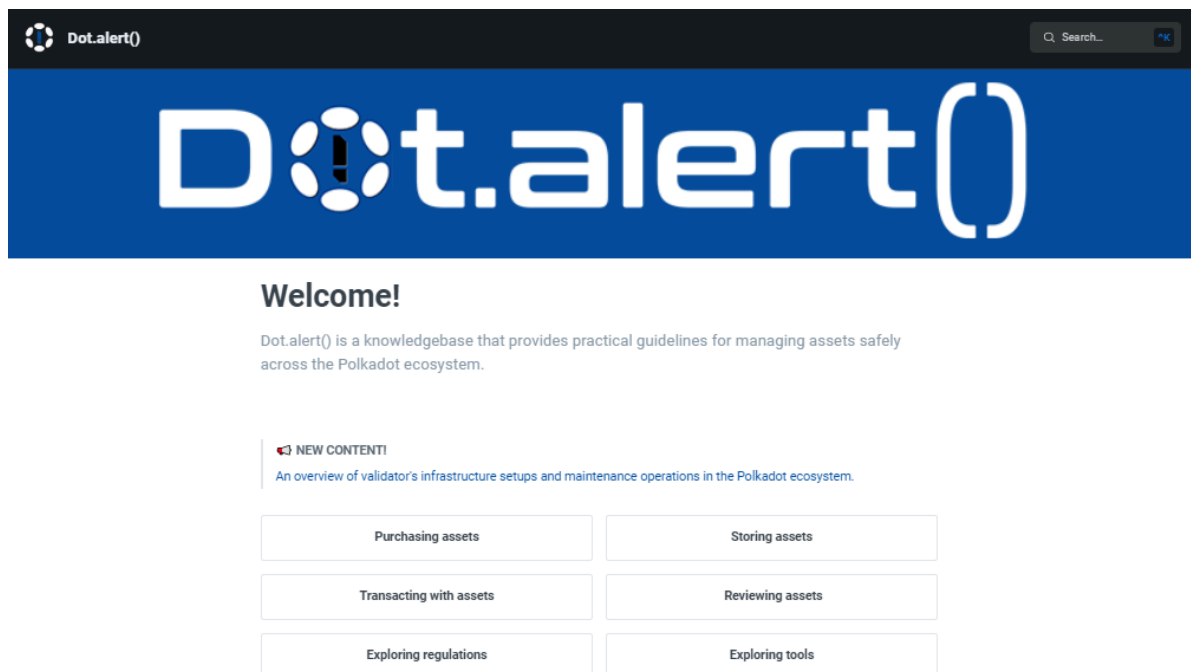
Dot.alert()

Search... ^K

Dot.alert()

Welcome!

Dot.alert() is a knowledgebase that provides practical guidelines for managing assets safely across the Polkadot ecosystem.

📢 NEW CONTENT!

An overview of validator's infrastructure setups and maintenance operations in the Polkadot ecosystem.

| Purchasing assets | Storing assets |
|---|---|
| Transacting with assets | Reviewing assets |
| Exploring regulations | Exploring tools |